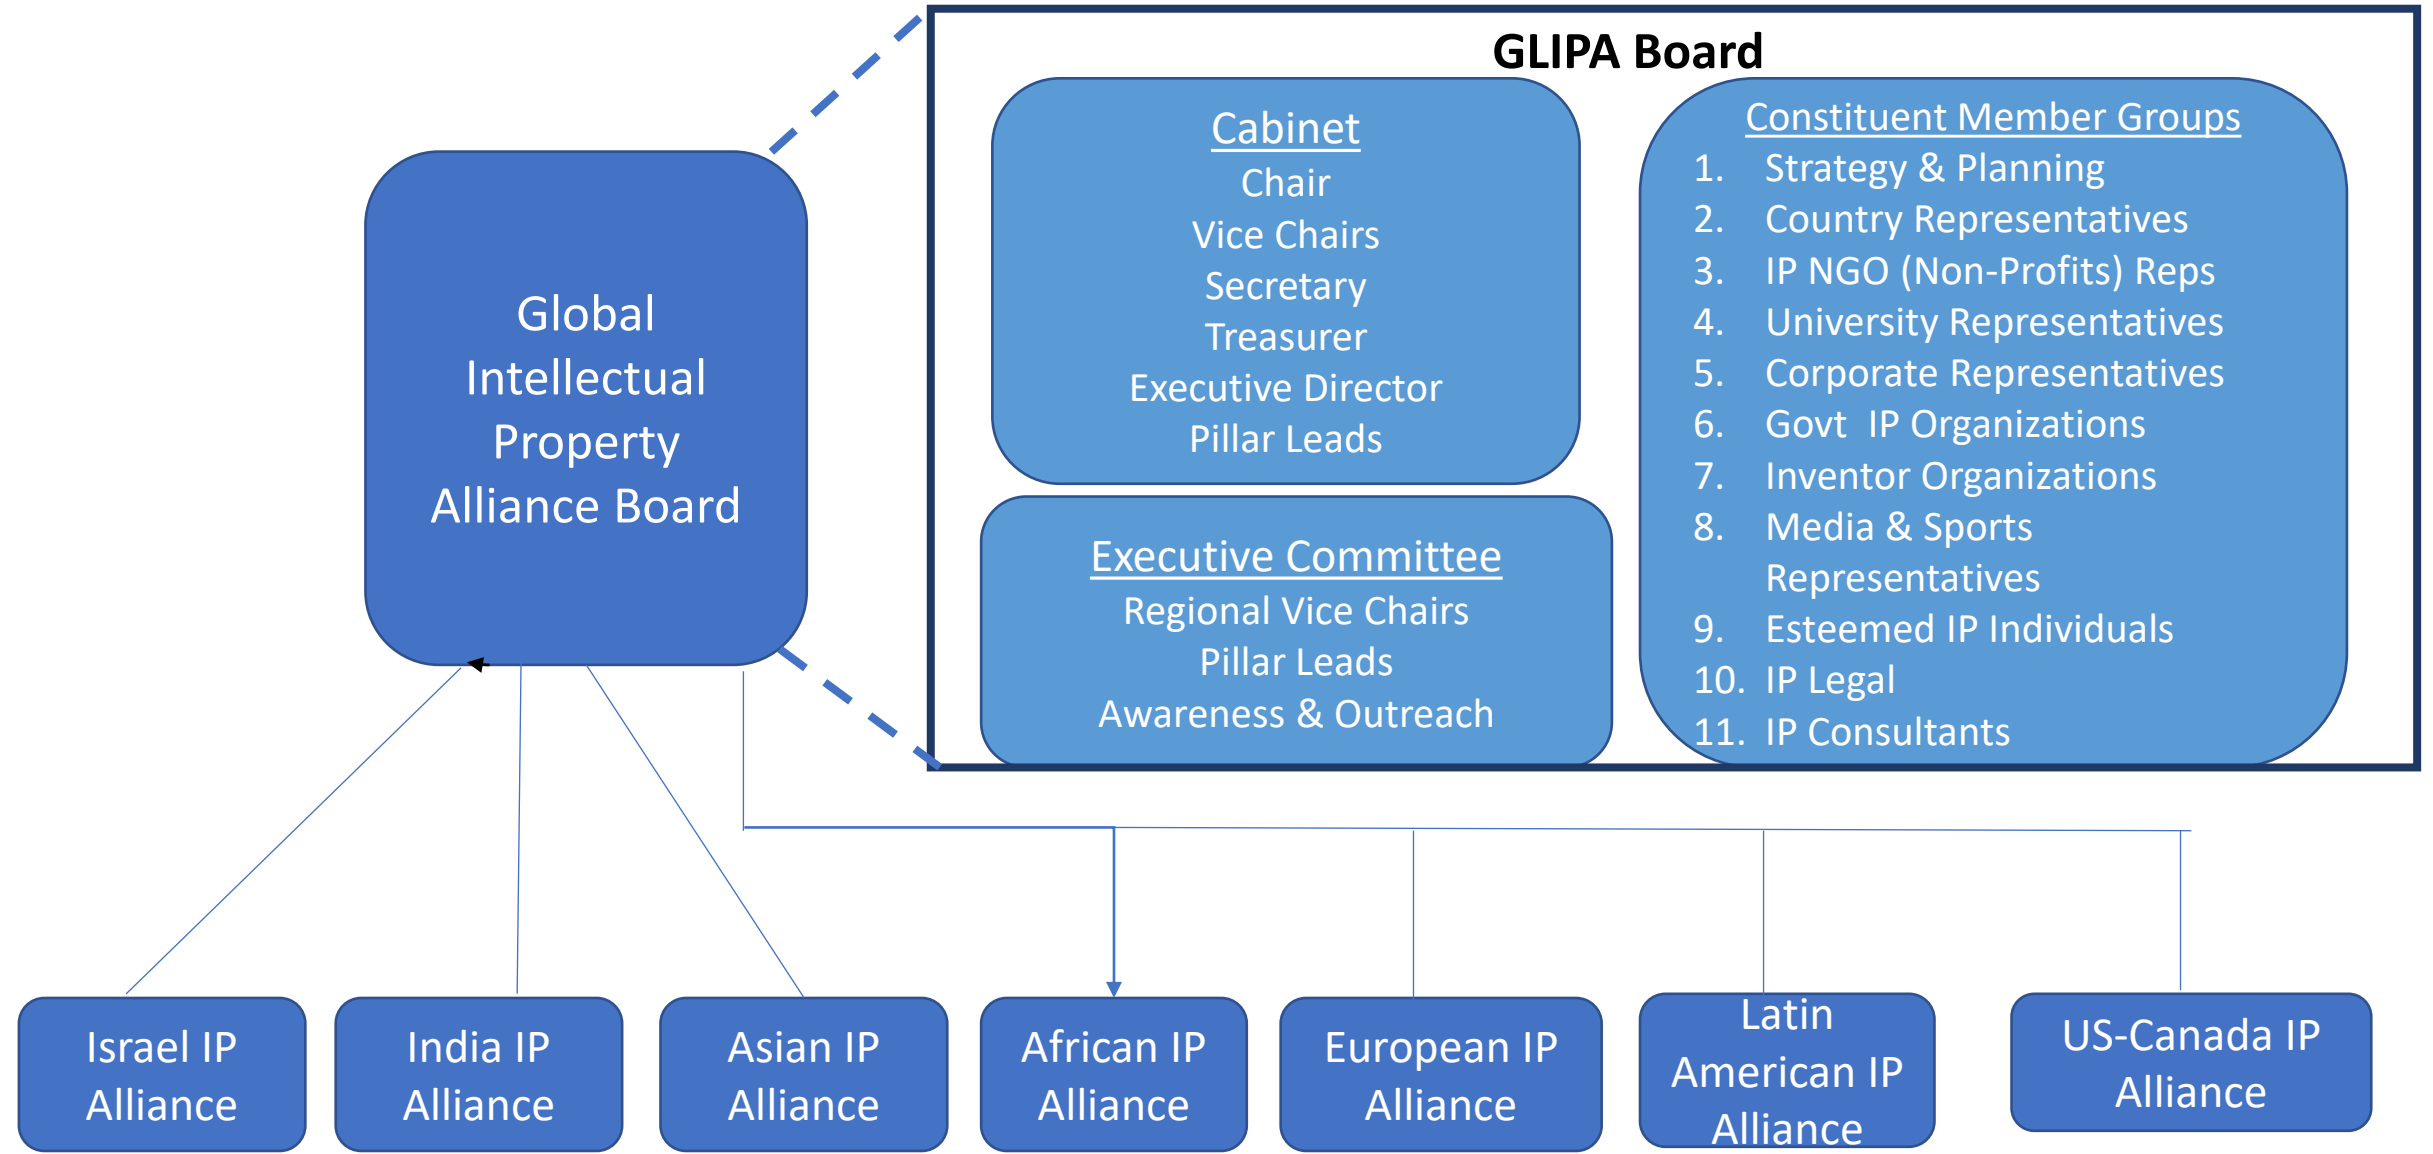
Global Intellectual Property Alliance Board

GLIPA Board

Cabinet
Chair
Vice Chairs
Secretary
Treasurer
Executive Director
Pillar Leads

Executive Committee
Regional Vice Chairs
Pillar Leads
Awareness & Outreach

Constituent Member Groups
1. Strategy & Planning
2. Country Representatives
3. IP NGO (Non-Profits) Reps
4. University Representatives
5. Corporate Representatives
6. Govt IP Organizations
7. Inventor Organizations
8. Media & Sports Representatives
9. Esteemed IP Individuals
10. IP Legal
11. IP Consultants

Israel IP Alliance

India IP Alliance

Asian IP Alliance

African IP Alliance

European IP Alliance

Latin American IP Alliance

US-Canada IP Alliance